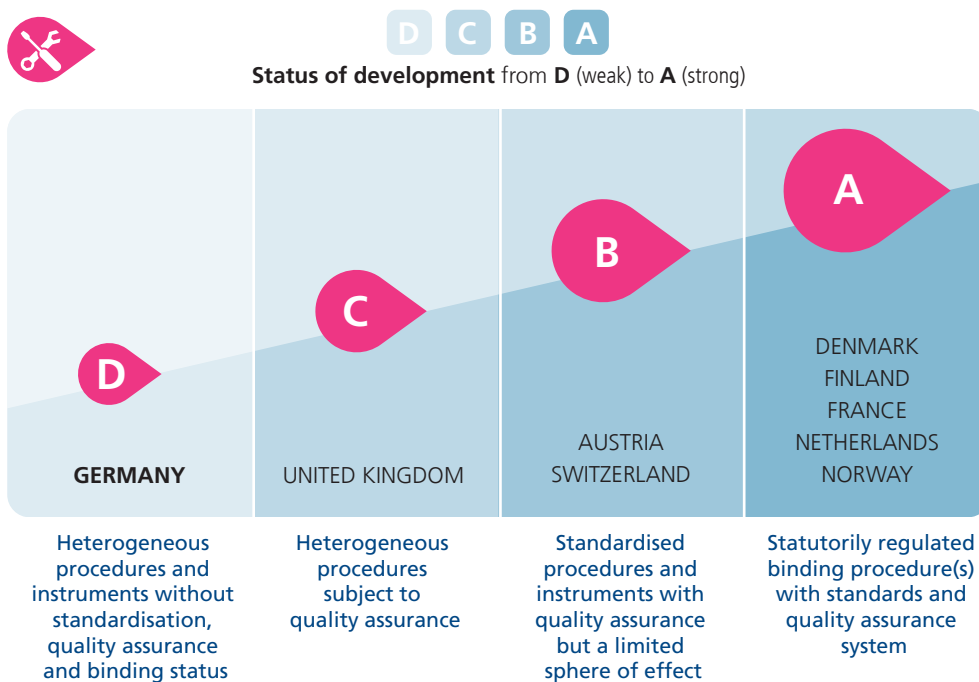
D C B A

**Status of development** from **D** (weak) to **A** (strong)

D

GERMANY

C

UNITED KINGDOM

B

AUSTRIA
SWITZERLAND

A

DENMARK
FINLAND
FRANCE
NETHERLANDS
NORWAY

Heterogeneous procedures and instruments without standardisation, quality assurance and binding status

Heterogeneous procedures subject to quality assurance

Standardised procedures and instruments with quality assurance but a limited sphere of effect

Statutorily regulated binding procedure(s) with standards and quality assurance system